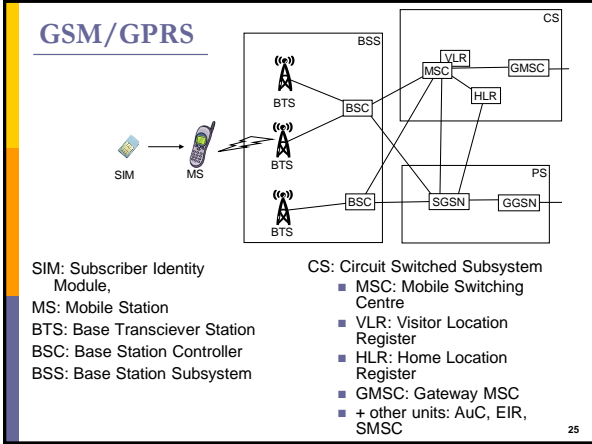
GSM/GPRS

BSS

CS

VLR

MSC

GMSC

HLR

BTS

BSC

BTS

SIM

MS

PS

BTS

BSC

SGSN

GGSN

SIM: Subscriber Identity Module,

MS: Mobile Station

BTS: Base Transciever Station

BSC: Base Station Controller

BSS: Base Station Subsystem

CS: Circuit Switched Subsystem

- MSC: Mobile Switching Centre
- VLR: Visitor Location Register
- HLR: Home Location Register
- GMSC: Gateway MSC
- + other units: AuC, EIR, SMSC

25